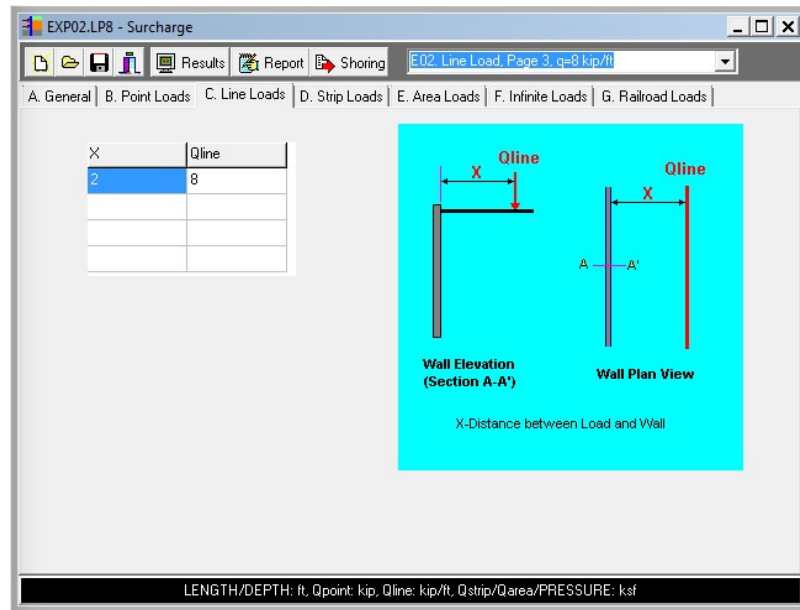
EXP02.LP8 - Surcharge

Results Report Shoring E02. Line Load, Page 3, q=8 kip/ft

A. General | B. Point Loads | C. Line Loads | D. Strip Loads | E. Area Loads | F. Infinite Loads | G. Railroad Loads

| X | Qline |
|---|---|
| 2 | 8 |
| | |
| | |
| | |

X Qline

Qline X

A A'

Wall Elevation (Section A-A')

Wall Plan View

X-Distance between Load and Wall

LENGTH/DEPTH: ft, Qpoint: kip, Qline: kip/ft, Qstrip/Qarea/PRESSURE: ksf